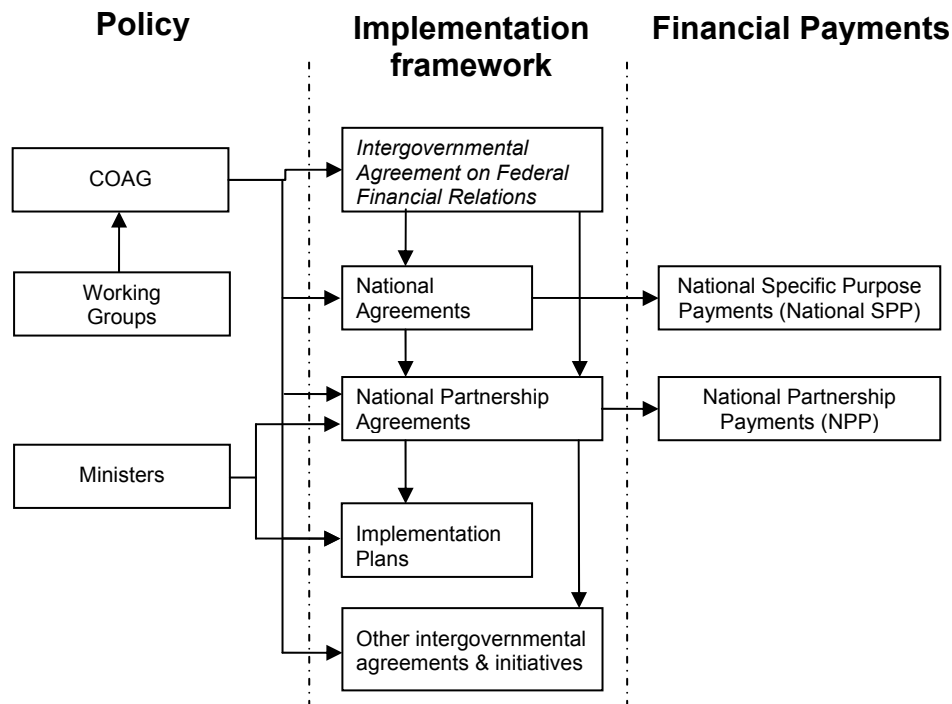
Policy

Implementation framework

Financial Payments

COAG

Working Groups

Ministers

*Intergovernmental Agreement on Federal Financial Relations*

National Agreements

National Partnership Agreements

Implementation Plans

Other intergovernmental agreements & initiatives

National Specific Purpose Payments (National SPP)

National Partnership Payments (NPP)